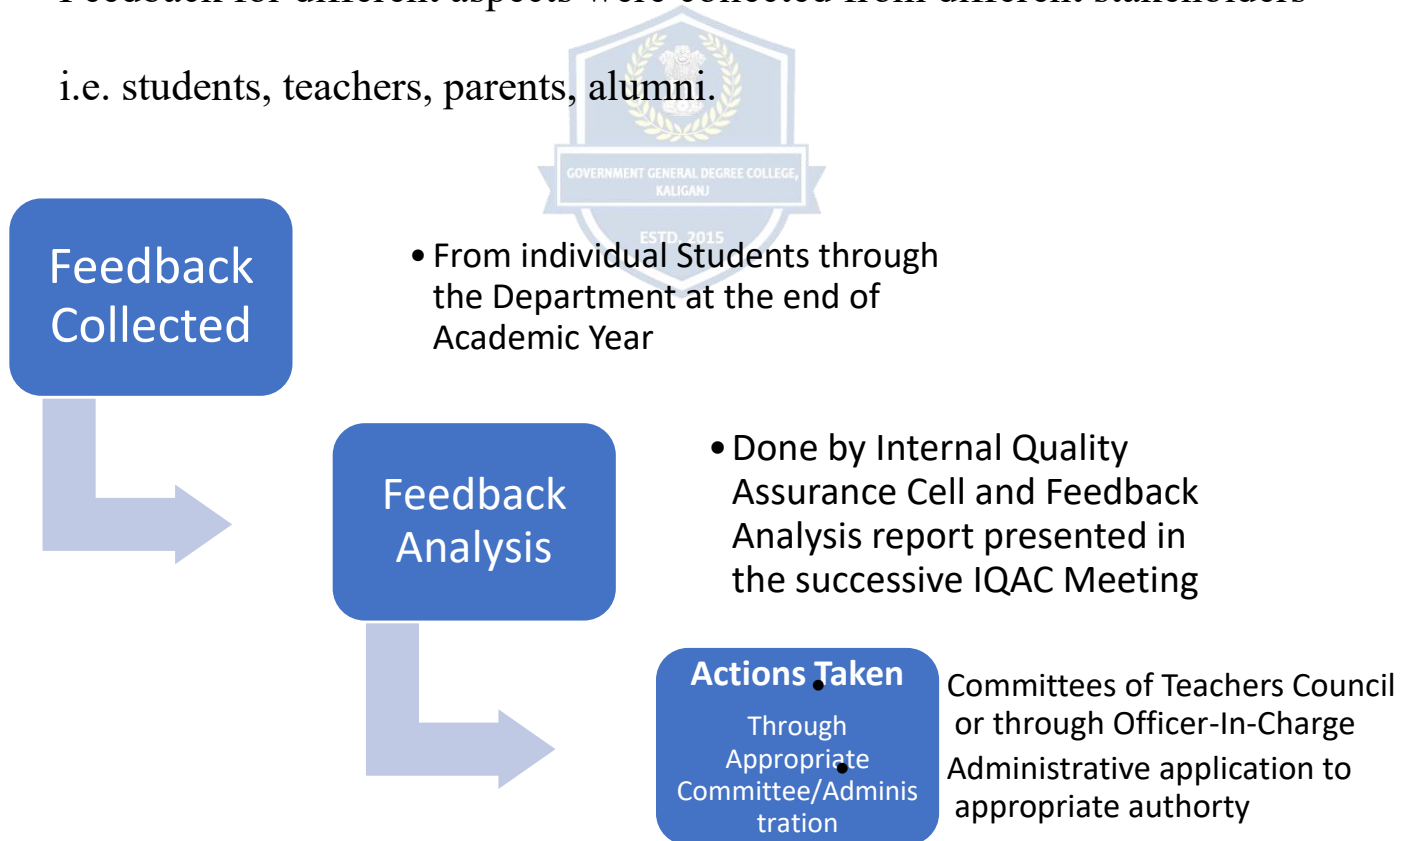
Feedback for different aspects were collected from different stakeholders

i.e. students, teachers, parents, alumni.

GOVERNMENT GENERAL DEGREE COLLEGE, KALIGANJ

ESTD. 2015

Feedback Collected

• From individual Students through the Department at the end of Academic Year

Feedback Analysis

• Done by Internal Quality Assurance Cell and Feedback Analysis report presented in the successive IQAC Meeting

Actions Taken

Through Appropriate Committee/Administration

Committees of Teachers Council or through Officer-In-Charge

Administrative application to appropriate authorty